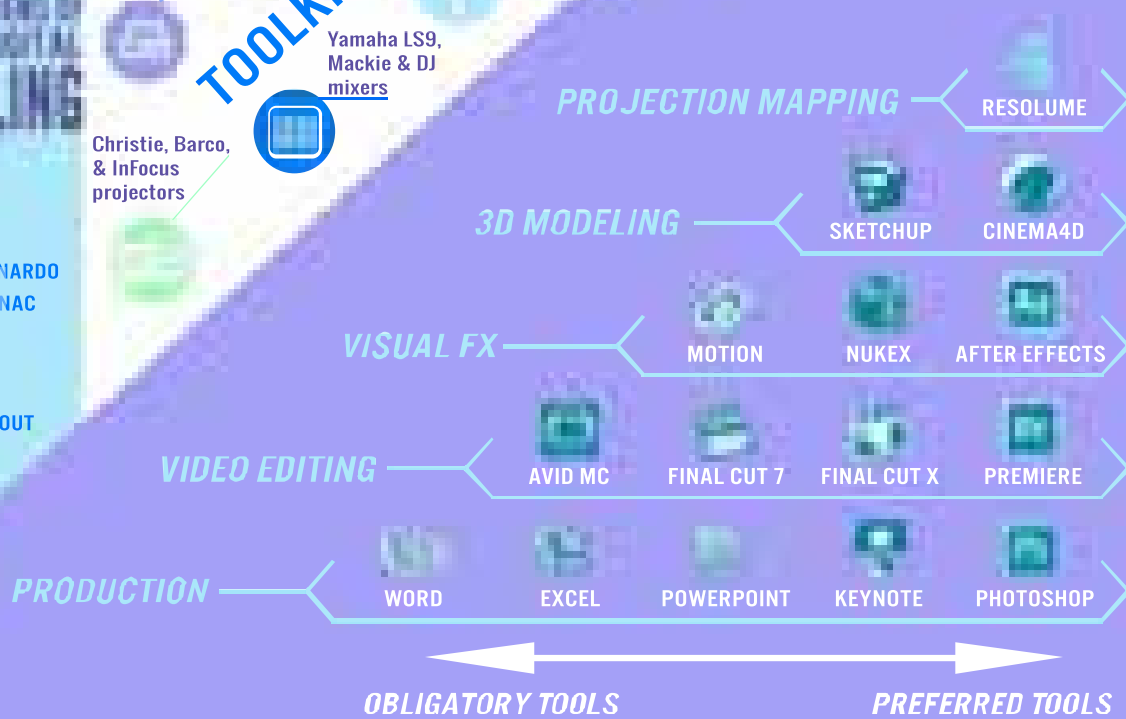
TOOLK

Yamaha LS9, Mackie & DJ mixers

Christie, Barco, & InFocus projectors

NARDO
NAC
OUT

PROJECTION MAPPING
RESOLUME

3D MODELING
SKETCHUP
CINEMA4D

VISUAL FX
MOTION
NUKEX
AFTER EFFECTS

VIDEO EDITING
AVID MC
FINAL CUT 7
FINAL CUT X
PREMIERE

PRODUCTION
WORD
EXCEL
POWERPOINT
KEYNOTE
PHOTOSHOP

OBLIGATORY TOOLS
PREFERRED TOOLS